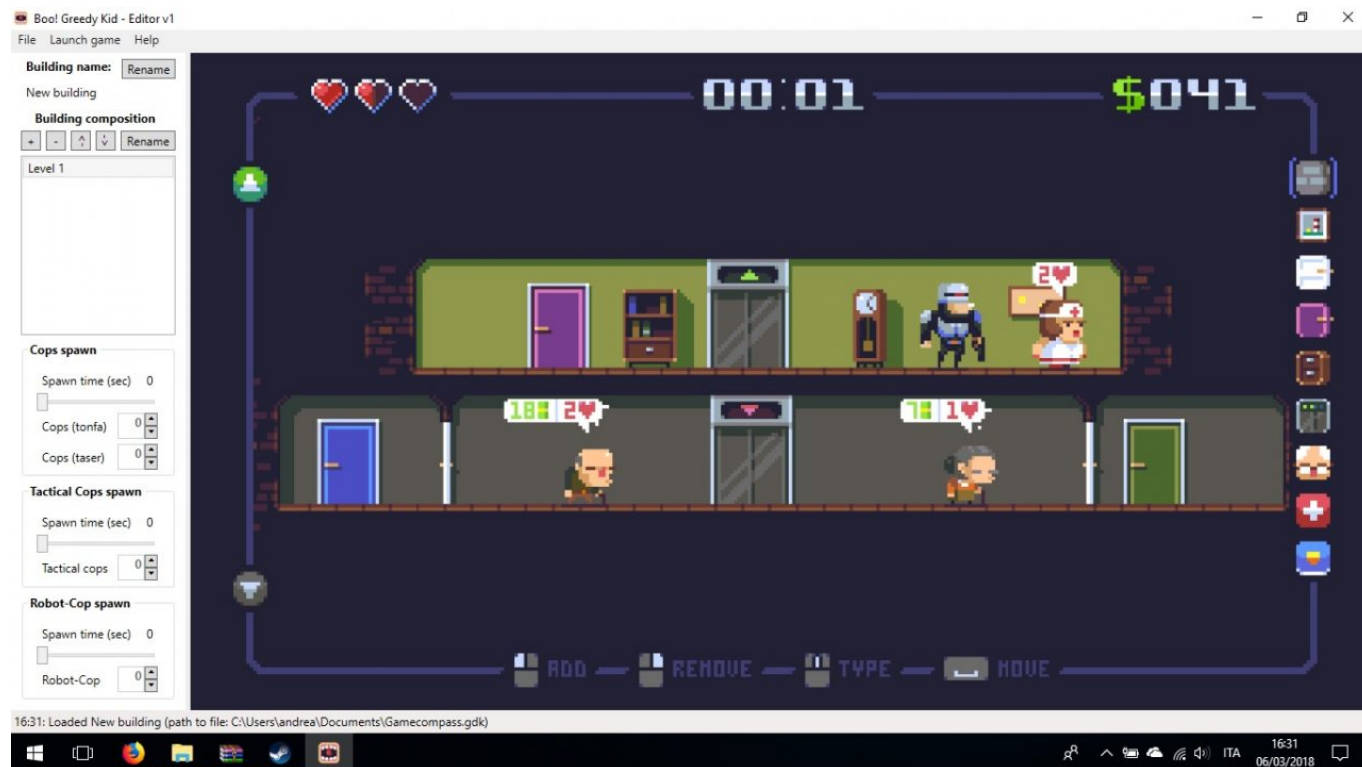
Boo! Greedy Kid - Editor v1

File Launch game Help

Building name: Rename

New building

Building composition

+ - ^ v Rename

Level 1

Cops spawn

Spawn time (sec) 0

Cops (tonfa) 0

Cops (taser) 0

Tactical Cops spawn

Spawn time (sec) 0

Tactical cops 0

Robot-Cop spawn

Spawn time (sec) 0

Robot-Cop 0

00:01

$041

2♥

18 2♥

7 1♥

ADD REMOVE TYPE MOVE

16:31: Loaded New building (path to file: C:\Users\andrea\Documents\Gamecompass.gdk)

ITA 16:31 06/03/2018